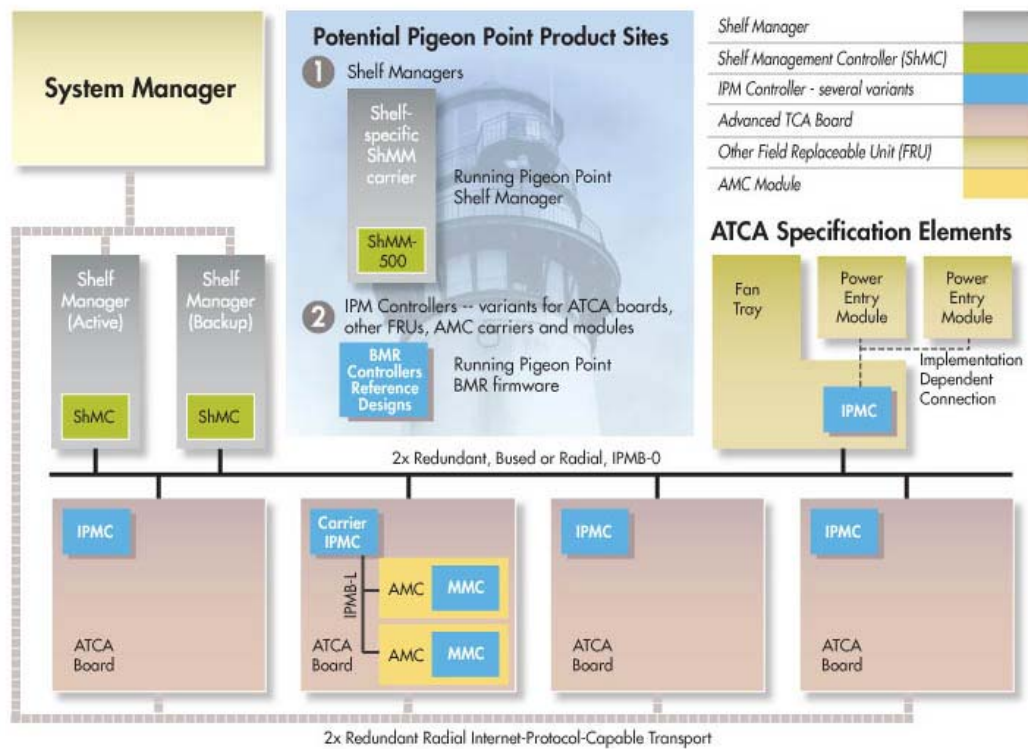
System Manager

Potential Pigeon Point Product Sites

1 Shelf Managers

Shelf-specific ShMM carrier

ShMM-500

Running Pigeon Point Shelf Manager

2 IPM Controllers -- variants for ATCA boards, other FRUs, AMC carriers and modules

BMR Controllers Reference Designs

Running Pigeon Point BMR firmware

Shelf Manager

Shelf Management Controller (ShMC)

IPM Controller - several variants

Advanced TCA Board

Other Field Replaceable Unit (FRU)

AMC Module

ATCA Specification Elements

Fan Tray

Power Entry Module

Power Entry Module

Implementation Dependent Connection

IPMC

Shelf Manager (Active)

ShMC

Shelf Manager (Backup)

ShMC

2x Redundant, Bused or Radial, IPMB-0

IPMC

ATCA Board

Carrier IPMC

IPMB-L

AMC

MMC

AMC

MMC

ATCA Board

IPMC

ATCA Board

IPMC

ATCA Board

2x Redundant Radial Internet-Protocol-Capable Transport